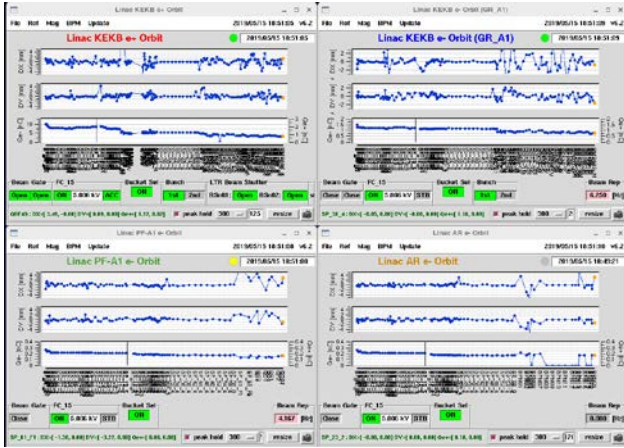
Linac KEKB e- Orbit
File Ref Mag BPM Update
Linac KEKB e- Orbit
2015/05/15 18:51:05 v6.2
DX [mm]
DY [mm]
Q [nC]
Beam Gate FC_15 Bucket Sel Bunch LTR Beam Shutter
Open Close ON 0.000 kV ACC ON 1st 2nd RSub01 Open RSub02 Open
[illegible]
peak hold 300 125 resize

Linac KEKB e- Orbit (GR_A1)
File Ref Mag BPM Update
Linac KEKB e- Orbit (GR_A1)
2015/05/15 18:51:09 v6.2
DX [mm]
DY [mm]
Q [nC]
Beam Gate FC_15 Bucket Sel Bunch Beam Rep
Close ON 0.000 kV STB ON 1st 2nd 6.250 [Hz]
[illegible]
peak hold 300 resize

Linac PF-A1 e- Orbit
File Ref Mag BPM Update
Linac PF-A1 e- Orbit
2015/05/15 18:51:08 v6.2
DX [mm]
DY [mm]
Q [nC]
Beam Gate FC_15 Bucket Sel Beam Rep
Close ON 0.000 kV STB ON 4.987 [Hz]
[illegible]
peak hold 300 resize

Linac AR e- Orbit
File Ref Mag BPM Update
Linac AR e- Orbit
2015/05/15 18:49:21 v6.2
DX [mm]
DY [mm]
Q [nC]
Beam Gate FC_15 Bucket Sel Beam Rep
Close ON 0.000 kV STB ON 0.000 [Hz]
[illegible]
peak hold 300 125 resize